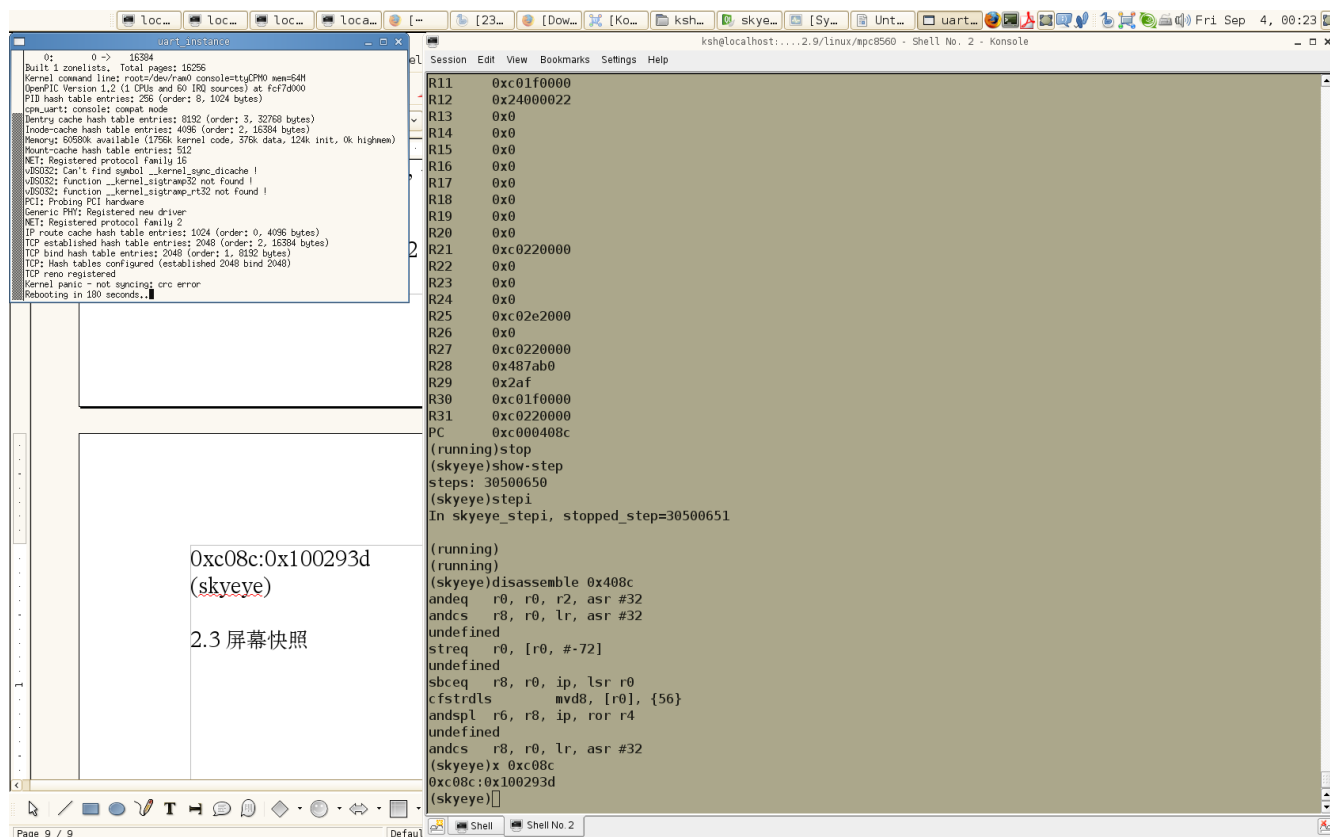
loc… loc… loc… loca… [… [23… [Dow… [Ko… ksh… skye… [Sy… Unt… uart… Fri Sep 4, 00:23

uart_instance

0: 0 -> 16384
Built 1 zonelists. Total pages: 16256
Kernel command line: root=/dev/ram0 console=ttyCPM0 mem=64M
OpenPIC Version 1.2 (1 CPUs and 60 IRQ sources) at fcf7d000
PID hash table entries: 256 (order: 8, 1024 bytes)
cpm_uart: console: compat mode
Dentry cache hash table entries: 8192 (order: 3, 32768 bytes)
Inode-cache hash table entries: 4096 (order: 2, 16384 bytes)
Memory: 60580k available (1756k kernel code, 376k data, 124k init, 0k highmem)
Mount-cache hash table entries: 512
NET: Registered protocol family 16
vDSO32: Can't find symbol __kernel_sync_dicache !
vDSO32: function __kernel_sigtramp32 not found !
vDSO32: function __kernel_sigtramp_rt32 not found !
PCI: Probing PCI hardware
Generic PHY: Registered new driver
NET: Registered protocol family 2
IP route cache hash table entries: 1024 (order: 0, 4096 bytes)
TCP established hash table entries: 2048 (order: 2, 16384 bytes)
TCP bind hash table entries: 2048 (order: 1, 8192 bytes)
TCP: Hash tables configured (established 2048 bind 2048)
TCP reno registered
Kernel panic - not syncing: crc error
Rebooting in 180 seconds..

0xc08c:0x100293d
(skyeye)

2.3 屏幕快照

Page 9 / 9 Defaul

ksh@localhost:....2.9/linux/mpc8560 - Shell No. 2 - Konsole
Session Edit View Bookmarks Settings Help

R11 0xc01f0000
R12 0x24000022
R13 0x0
R14 0x0
R15 0x0
R16 0x0
R17 0x0
R18 0x0
R19 0x0
R20 0x0
R21 0xc0220000
R22 0x0
R23 0x0
R24 0x0
R25 0xc02e2000
R26 0x0
R27 0xc0220000
R28 0x487ab0
R29 0x2af
R30 0xc01f0000
R31 0xc0220000
PC 0xc000408c
(running)stop
(skyeye)show-step
steps: 30500650
(skyeye)stepi
In skyeye_stepi, stopped_step=30500651

(running)
(running)
(skyeye)disassemble 0x408c
andeq r0, r0, r2, asr #32
andcs r8, r0, lr, asr #32
undefined
streq r0, [r0, #-72]
undefined
sbceq r8, r0, ip, lsr r0
cfstrdls mvd8, [r0], {56}
andspl r6, r8, ip, ror r4
undefined
andcs r8, r0, lr, asr #32
(skyeye)x 0xc08c
0xc08c:0x100293d
(skyeye)

Shell Shell No. 2